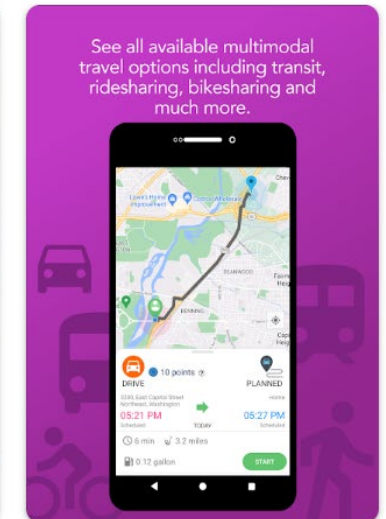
See all available multimodal travel options including transit, ridesharing, bikesharing and much more.

Lowe's Home Improvement

Costco Wholesale

SEAWOOD

BENNING

DRIVE

10 points

PLANNED

3330 East Capitol Street Northeast, Washington

Home

05:21 PM

Scheduled

TODAY

05:27 PM

Scheduled

6 min

3.2 miles

0.12 gallon

START